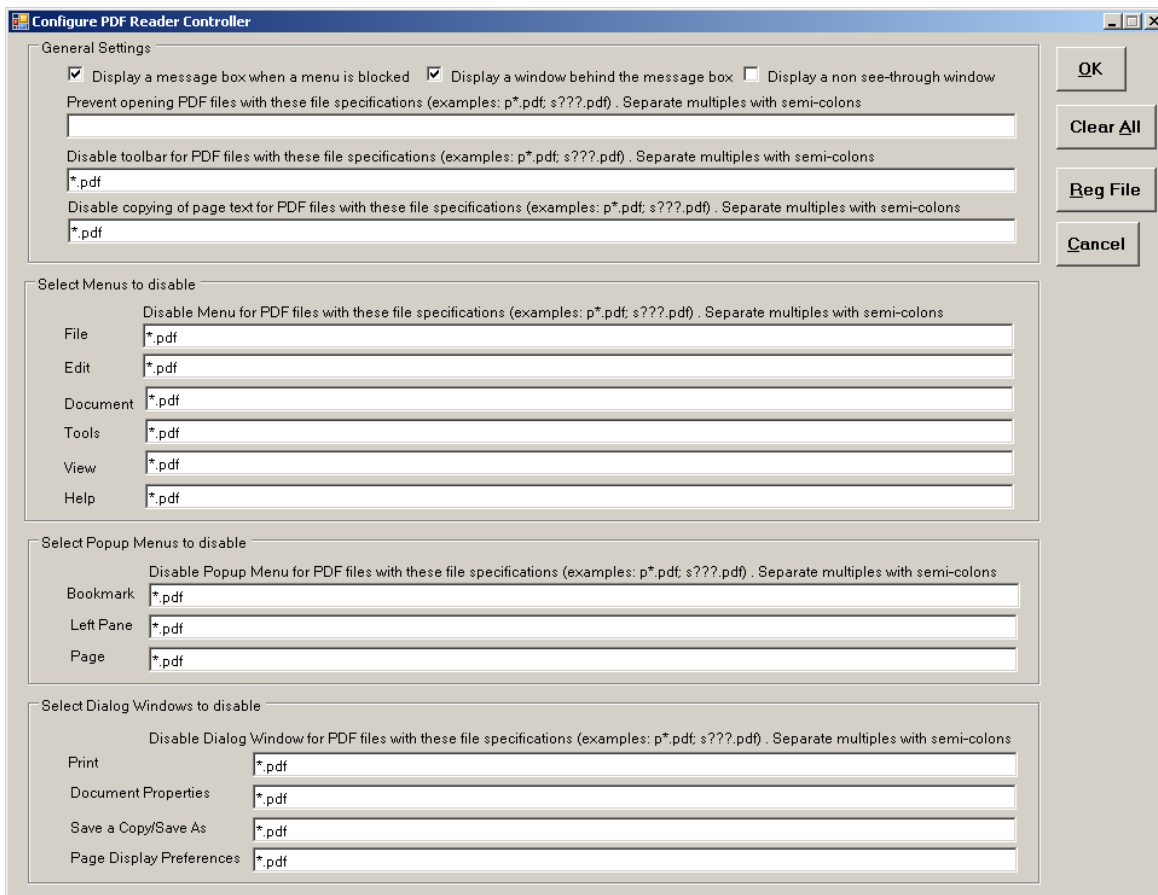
Configure PDF Reader Controller

General Settings

☑ Display a message box when a menu is blocked ☑ Display a window behind the message box ☐ Display a non see-through window

Prevent opening PDF files with these file specifications (examples: p*.pdf; s???.pdf) . Separate multiples with semi-colons

Disable toolbar for PDF files with these file specifications (examples: p*.pdf; s???.pdf) . Separate multiples with semi-colons

*.pdf

Disable copying of page text for PDF files with these file specifications (examples: p*.pdf; s???.pdf) . Separate multiples with semi-colons

*.pdf

OK

Clear All

Reg File

Cancel

Select Menus to disable

Disable Menu for PDF files with these file specifications (examples: p*.pdf; s???.pdf) . Separate multiples with semi-colons

File *.pdf

Edit *.pdf

Document *.pdf

Tools *.pdf

View *.pdf

Help *.pdf

Select Popup Menus to disable

Disable Popup Menu for PDF files with these file specifications (examples: p*.pdf; s???.pdf) . Separate multiples with semi-colons

Bookmark *.pdf

Left Pane *.pdf

Page *.pdf

Select Dialog Windows to disable

Disable Dialog Window for PDF files with these file specifications (examples: p*.pdf; s???.pdf) . Separate multiples with semi-colons

Print *.pdf

Document Properties *.pdf

Save a Copy/Save As *.pdf

Page Display Preferences *.pdf